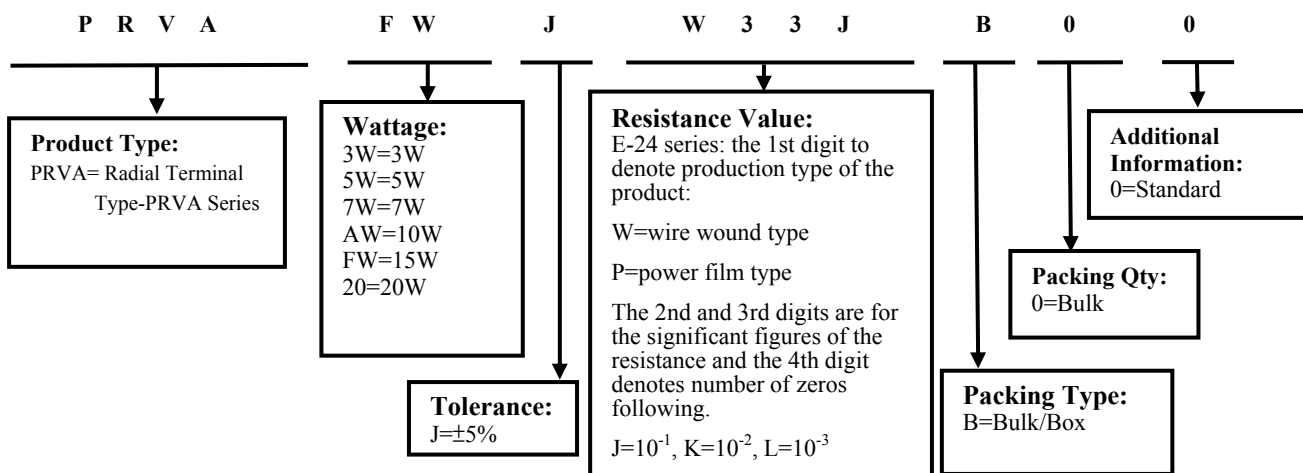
P R V A F W J W 3 3 J B 0 0

Product Type:
PRVA= Radial Terminal Type-PRVA Series

Wattage:
3W=3W
5W=5W
7W=7W
AW=10W
FW=15W
20=20W

Resistance Value:
E-24 series: the 1st digit to denote production type of the product:

W=wire wound type

P=power film type

The 2nd and 3rd digits are for the significant figures of the resistance and the 4th digit denotes number of zeros following.

J=$10^{-1}$, K=$10^{-2}$, L=$10^{-3}$

Additional Information:
0=Standard

Packing Qty:
0=Bulk

Tolerance:
J=±5%

Packing Type:
B=Bulk/Box